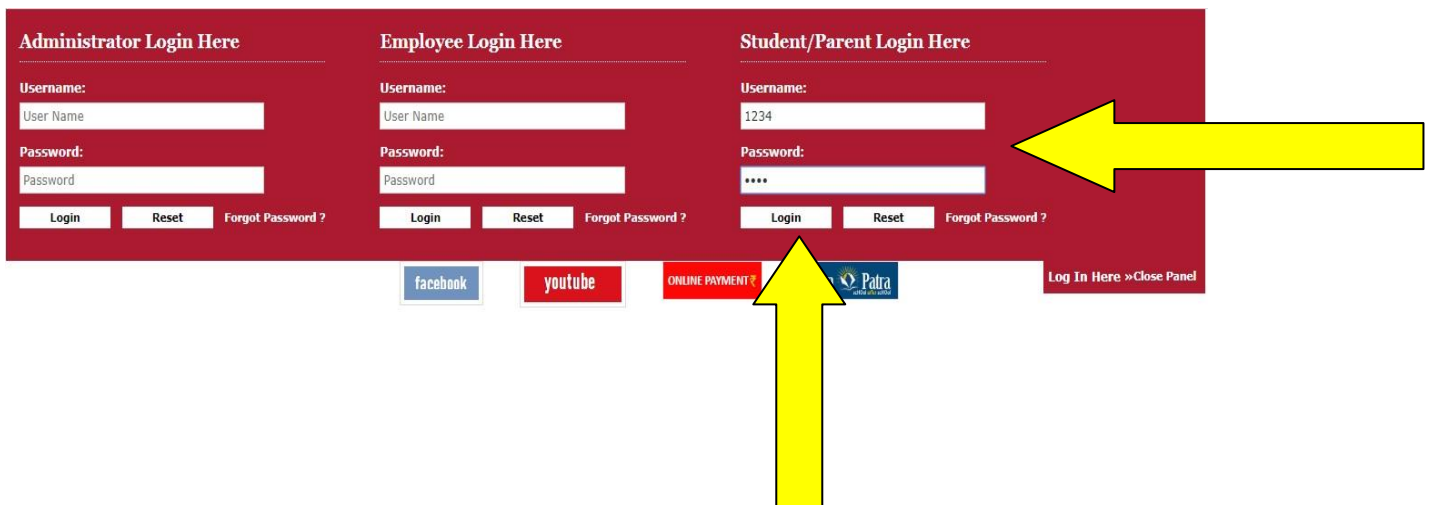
Administrator Login Here

Username:

User Name

Password:

Password

Login Reset Forgot Password ?

Employee Login Here

Username:

User Name

Password:

Password

Login Reset Forgot Password ?

Student/Parent Login Here

Username:

1234

Password:

••••

Login Reset Forgot Password ?

facebook youtube ONLINE PAYMENT₹ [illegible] Patra

Log In Here »Close Panel